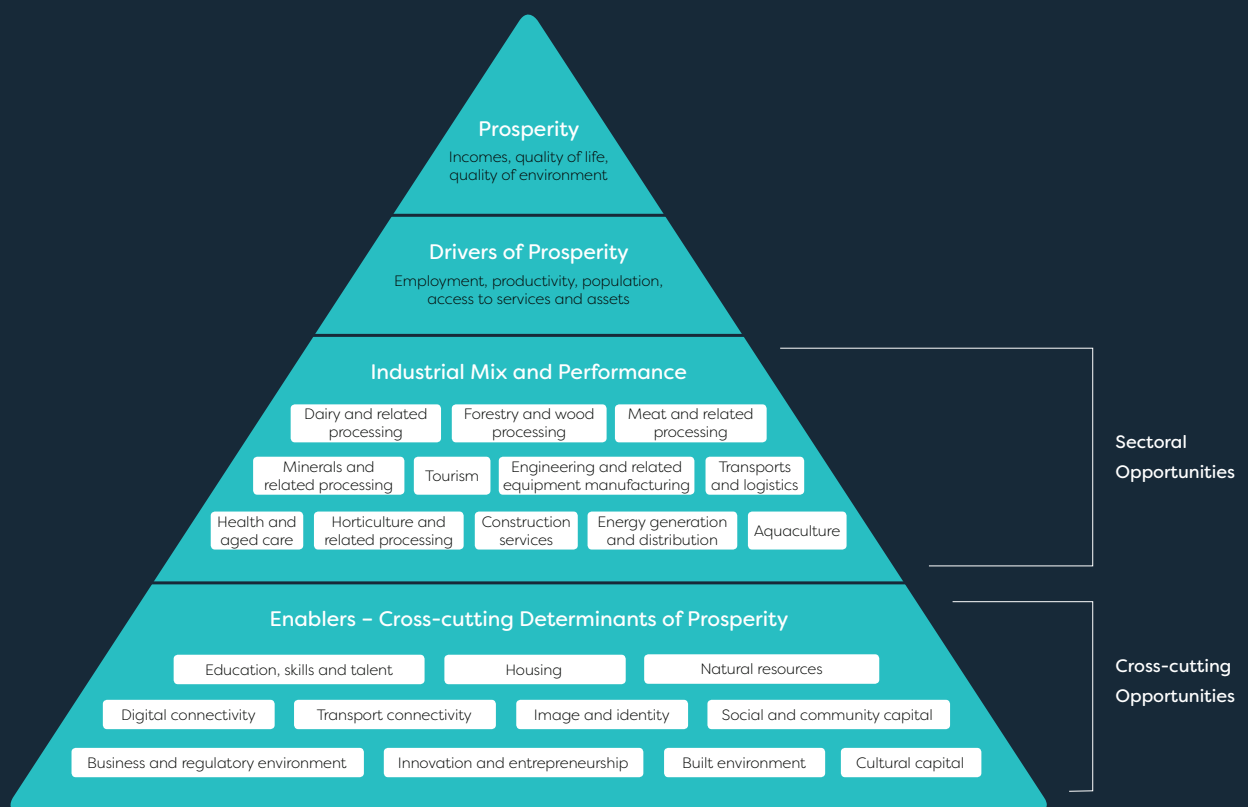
Prosperity
Incomes, quality of life, quality of environment

Drivers of Prosperity
Employment, productivity, population, access to services and assets

Industrial Mix and Performance
Dairy and related processing
Forestry and wood processing
Meat and related processing
Minerals and related processing
Tourism
Engineering and related equipment manufacturing
Transports and logistics
Health and aged care
Horticulture and related processing
Construction services
Energy generation and distribution
Aquaculture

Sectoral Opportunities

Enablers – Cross-cutting Determinants of Prosperity
Education, skills and talent
Housing
Natural resources
Digital connectivity
Transport connectivity
Image and identity
Social and community capital
Business and regulatory environment
Innovation and entrepreneurship
Built environment
Cultural capital

Cross-cutting Opportunities